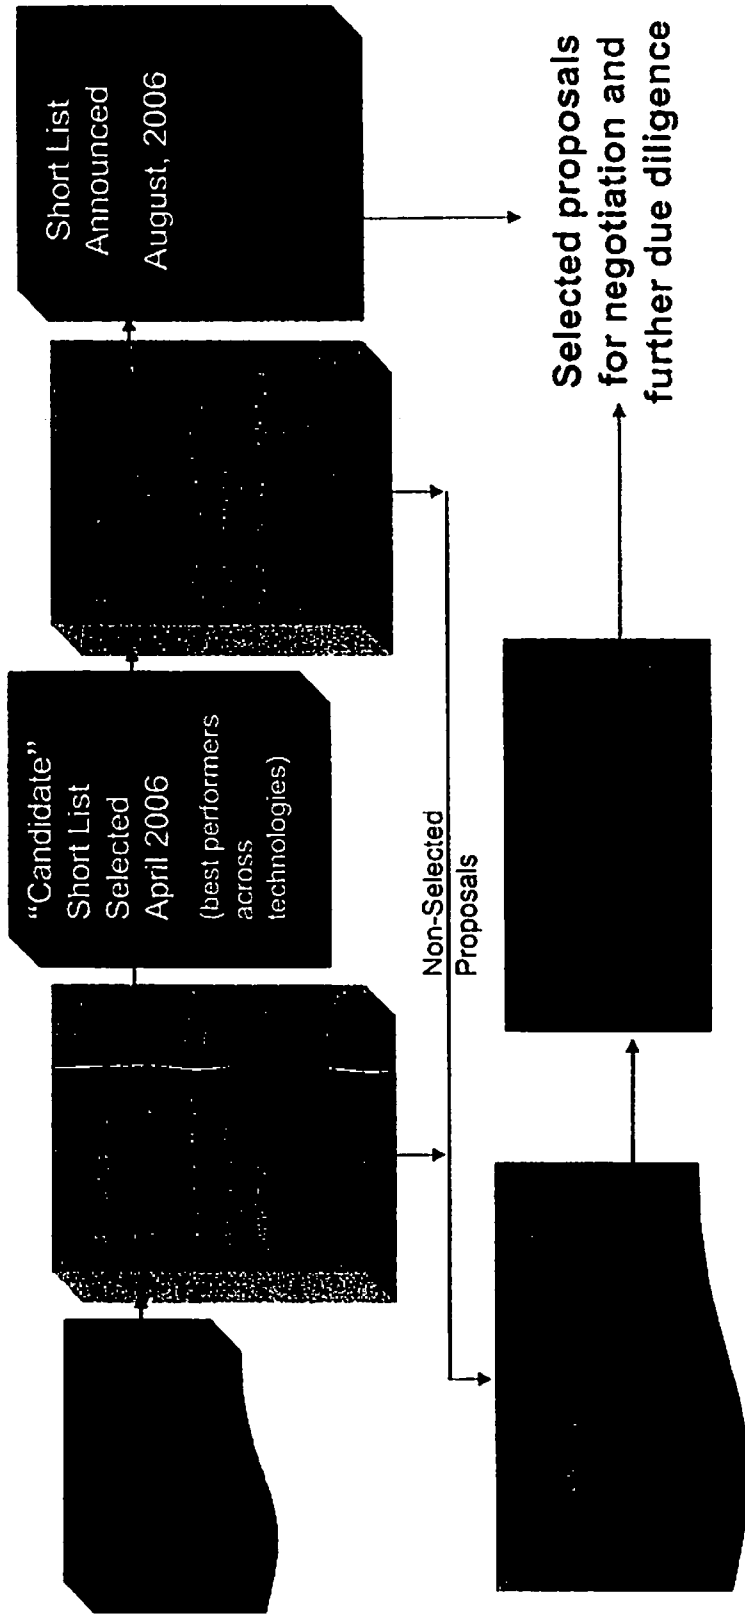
"Candidate" Short List Selected April 2006 (best performers across technologies)

Short List Announced August, 2006

Non-Selected Proposals

Selected proposals for negotiation and further due diligence